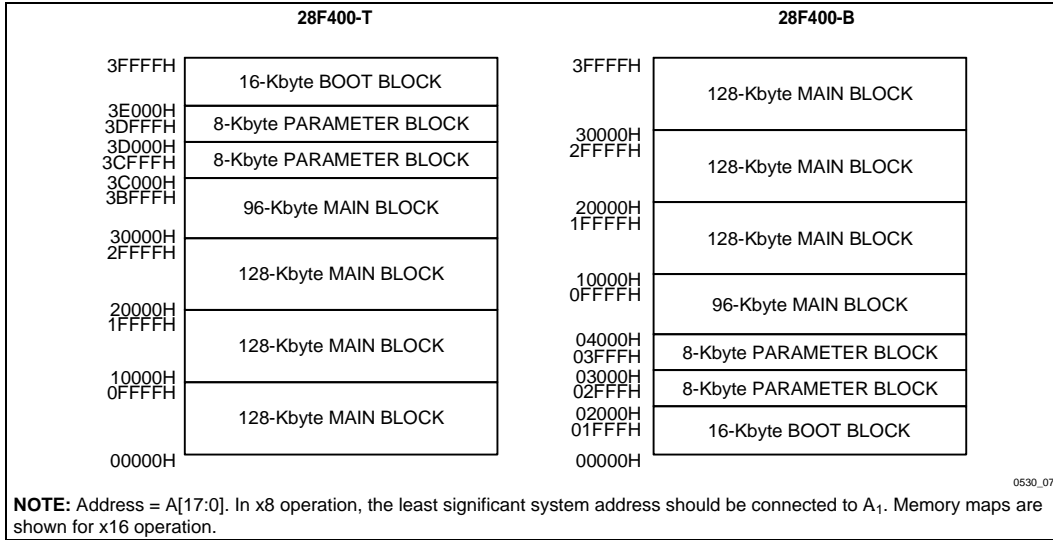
28F400-T

3FFFFH
16-Kbyte BOOT BLOCK
3E000H
3DFFFH
8-Kbyte PARAMETER BLOCK
3D000H
3CFFFH
8-Kbyte PARAMETER BLOCK
3C000H
3BFFFH
96-Kbyte MAIN BLOCK
30000H
2FFFFH
128-Kbyte MAIN BLOCK
20000H
1FFFFH
128-Kbyte MAIN BLOCK
10000H
0FFFFH
128-Kbyte MAIN BLOCK
00000H

28F400-B

3FFFFH
128-Kbyte MAIN BLOCK
30000H
2FFFFH
128-Kbyte MAIN BLOCK
20000H
1FFFFH
128-Kbyte MAIN BLOCK
10000H
0FFFFH
96-Kbyte MAIN BLOCK
04000H
03FFFH
8-Kbyte PARAMETER BLOCK
03000H
02FFFH
8-Kbyte PARAMETER BLOCK
02000H
01FFFH
16-Kbyte BOOT BLOCK
00000H

0530_07

**NOTE:** Address = A[17:0]. In x8 operation, the least significant system address should be connected to $A_1$. Memory maps are shown for x16 operation.